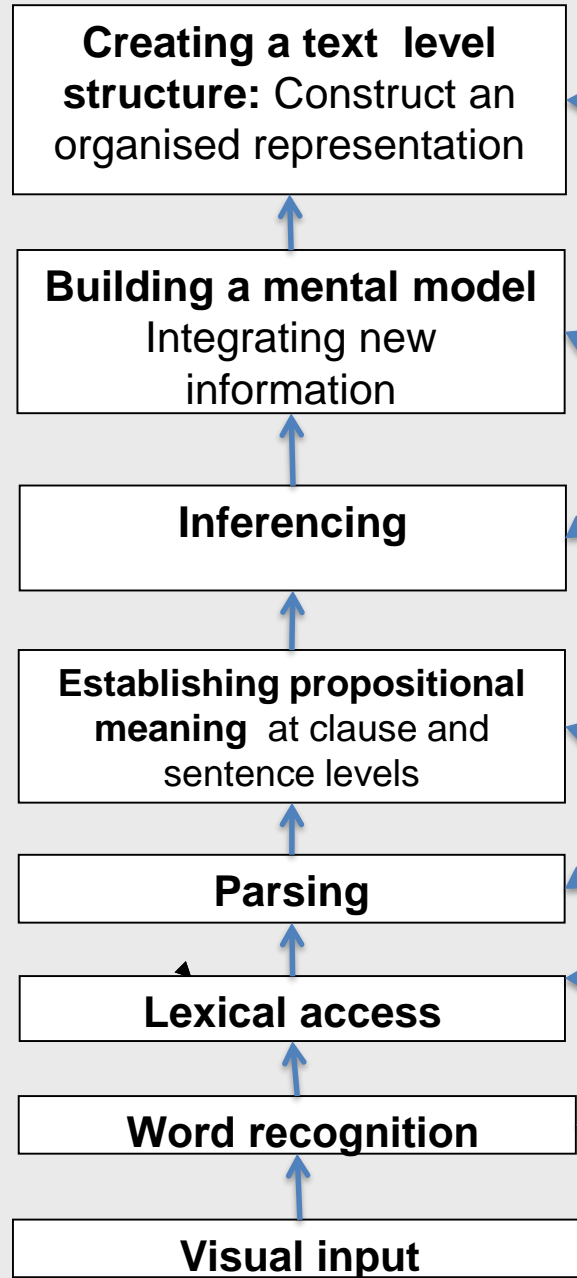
**Creating a text level structure:** Construct an organised representation

**Building a mental model** Integrating new information

**Inferencing**

**Establishing propositional meaning** at clause and sentence levels

**Parsing**

**Lexical access**

**Word recognition**

**Visual input**